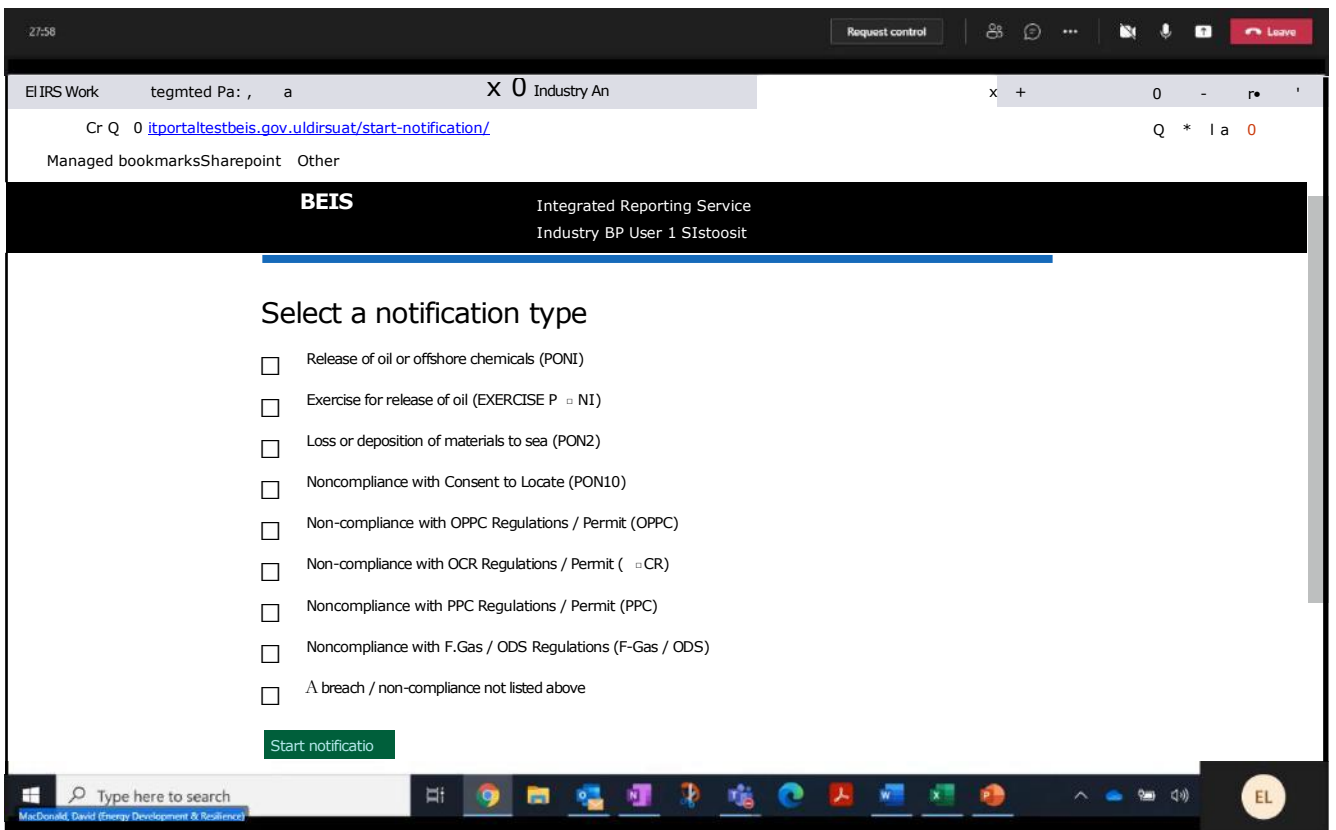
27:58

Request control

Leave

El IRS Work tegmted Pa: , a x 0 Industry An x +

0 - r• '

Cr Q 0 itportaltestbeis.gov.uldirsuat/start-notification/

Q * l a 0

Managed bookmarksSharepoint Other

BEIS

Integrated Reporting Service

Industry BP User 1 SIstoosit

Select a notification type

Release of oil or offshore chemicals (PONI)

Exercise for release of oil (EXERCISE P NI)

Loss or deposition of materials to sea (PON2)

Noncompliance with Consent to Locate (PON10)

Non-compliance with OPPC Regulations / Permit (OPPC)

Non-compliance with OCR Regulations / Permit ( CR)

Noncompliance with PPC Regulations / Permit (PPC)

Noncompliance with F.Gas / ODS Regulations (F-Gas / ODS)

A breach / non-compliance not listed above

Start notificatio

Type here to search

MacDonald, David (Energy Development & Resilience)

EL